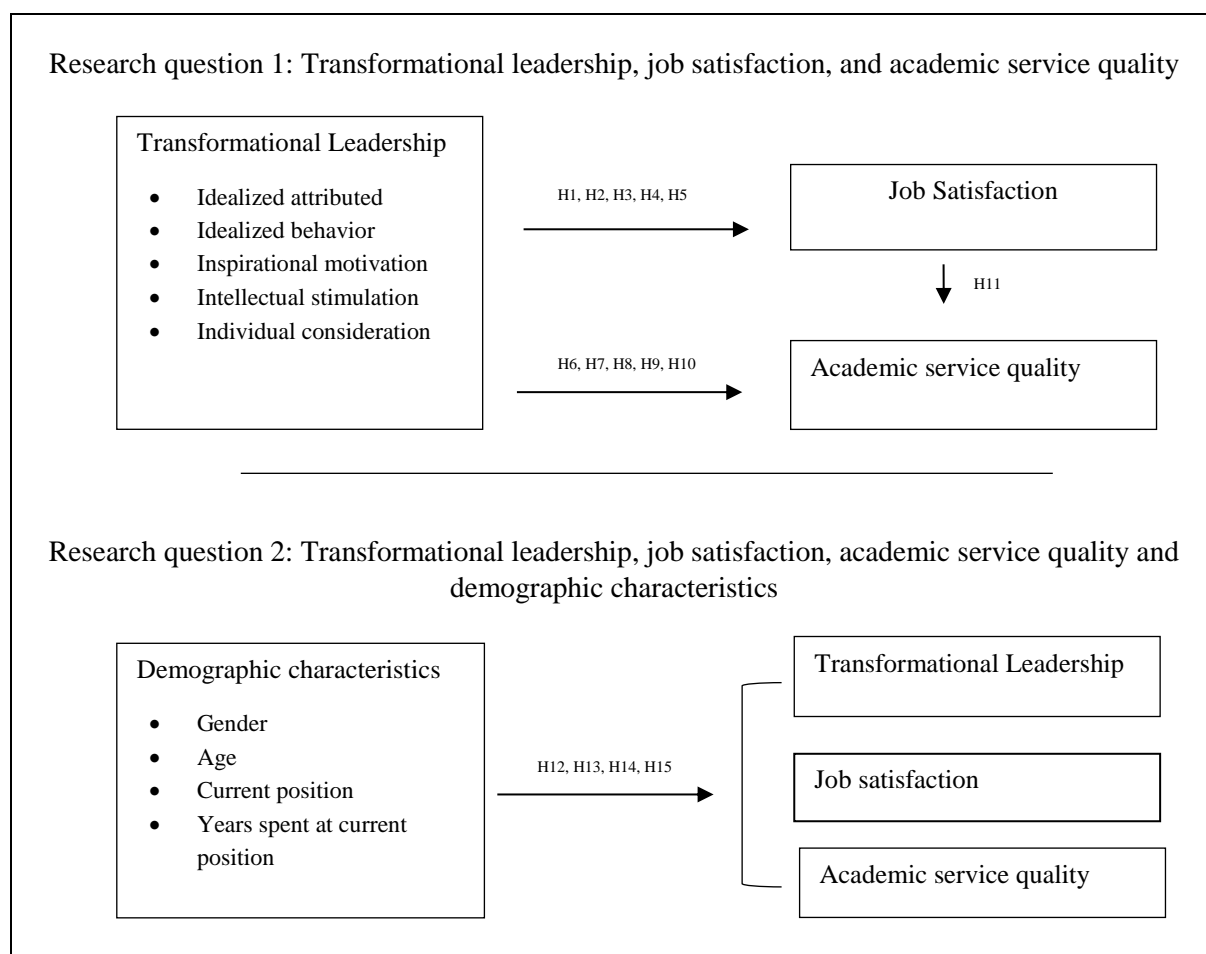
Research question 1: Transformational leadership, job satisfaction, and academic service quality

Transformational Leadership

- Idealized attributed
- Idealized behavior
- Inspirational motivation
- Intellectual stimulation
- Individual consideration

H1, H2, H3, H4, H5

Job Satisfaction

H11

H6, H7, H8, H9, H10

Academic service quality

Research question 2: Transformational leadership, job satisfaction, academic service quality and demographic characteristics

Demographic characteristics

- Gender
- Age
- Current position
- Years spent at current position

H12, H13, H14, H15

Transformational Leadership

Job satisfaction

Academic service quality